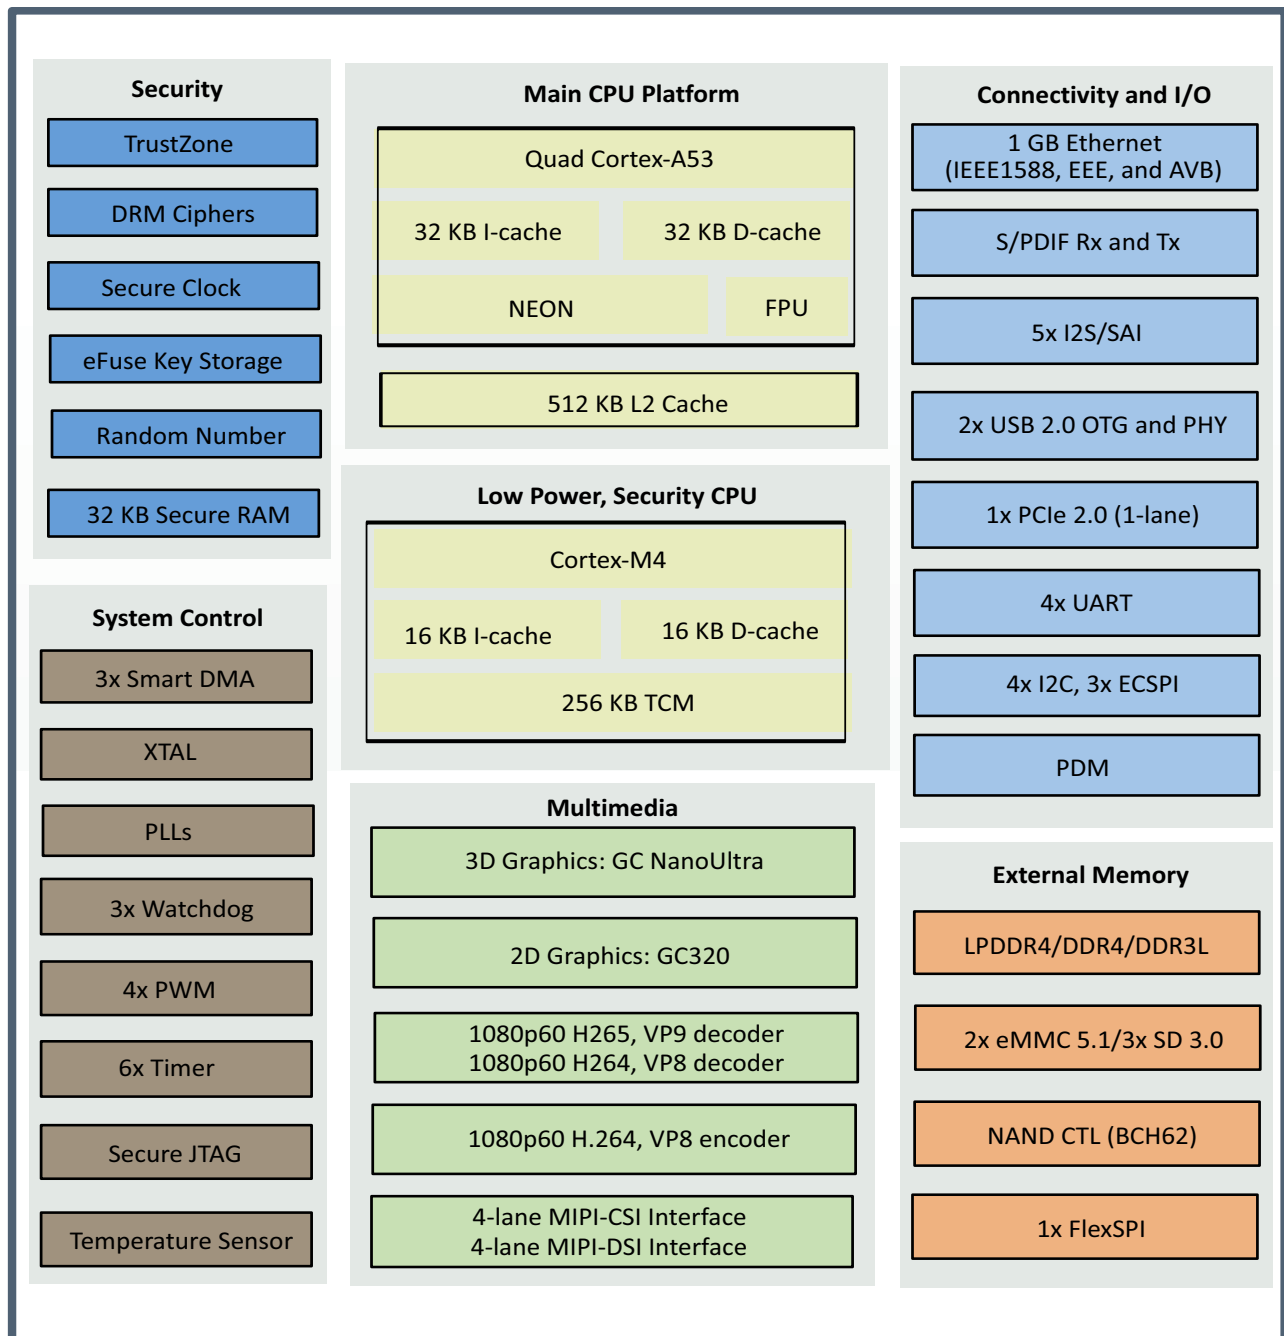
Security

TrustZone

DRM Ciphers

Secure Clock

eFuse Key Storage

Random Number

32 KB Secure RAM

System Control

3x Smart DMA

XTAL

PLLs

3x Watchdog

4x PWM

6x Timer

Secure JTAG

Temperature Sensor

Main CPU Platform

Quad Cortex-A53

32 KB I-cache

32 KB D-cache

NEON

FPU

512 KB L2 Cache

Low Power, Security CPU

Cortex-M4

16 KB I-cache

16 KB D-cache

256 KB TCM

Multimedia

3D Graphics: GC NanoUltra

2D Graphics: GC320

1080p60 H265, VP9 decoder
1080p60 H264, VP8 decoder

1080p60 H.264, VP8 encoder

4-lane MIPI-CSI Interface
4-lane MIPI-DSI Interface

Connectivity and I/O

1 GB Ethernet
(IEEE1588, EEE, and AVB)

S/PDIF Rx and Tx

5x I2S/SAI

2x USB 2.0 OTG and PHY

1x PCIe 2.0 (1-lane)

4x UART

4x I2C, 3x ECSPI

PDM

External Memory

LPDDR4/DDR4/DDR3L

2x eMMC 5.1/3x SD 3.0

NAND CTL (BCH62)

1x FlexSPI